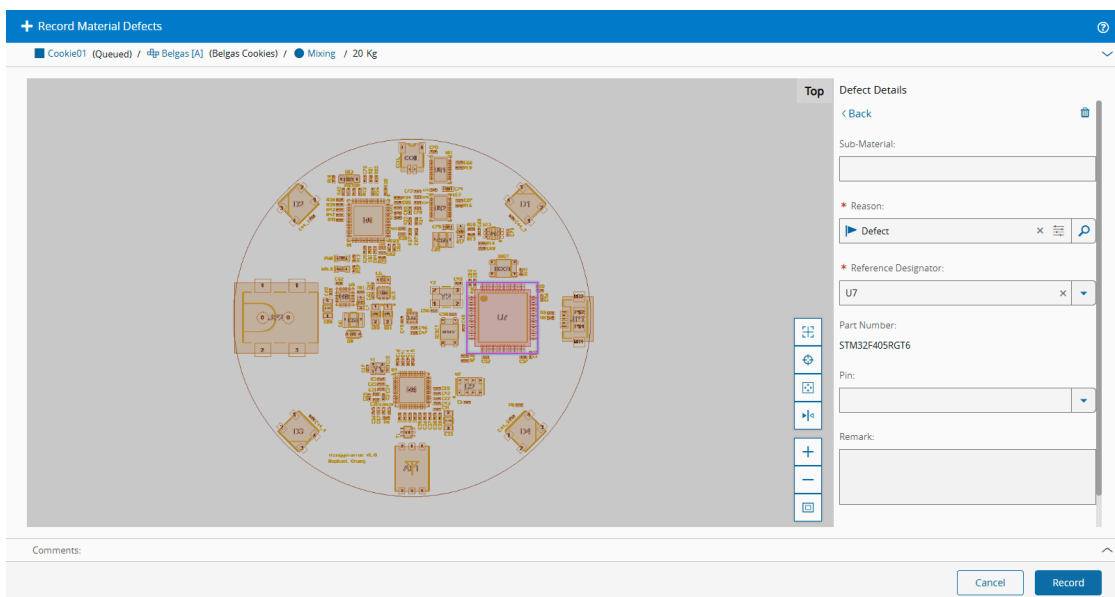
+ Record Material Defects

Cookie01 (Queued) / Belgas [A] (Belgas Cookies) / Mixing / 20 Kg

Top

D2
D1
U7
D3
D4

Defect Details

< Back

Sub-Material:

* Reason:

Defect

* Reference Designator:

U7

Part Number:

STM32F405RGT6

Pin:

Remark:

Comments:

Cancel

Record